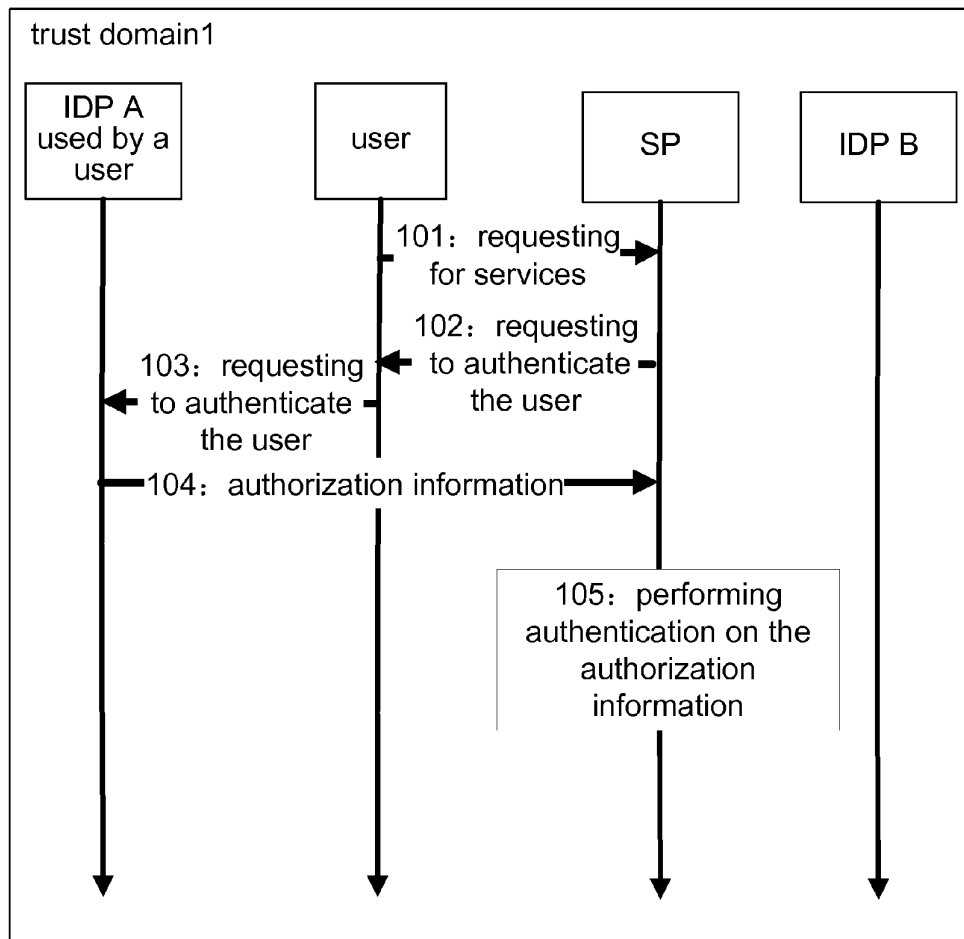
trust domain1

IDP A used by a user

user

SP

IDP B

101：requesting for services

102：requesting to authenticate the user

103：requesting to authenticate the user

104：authorization information

105：performing authentication on the authorization information